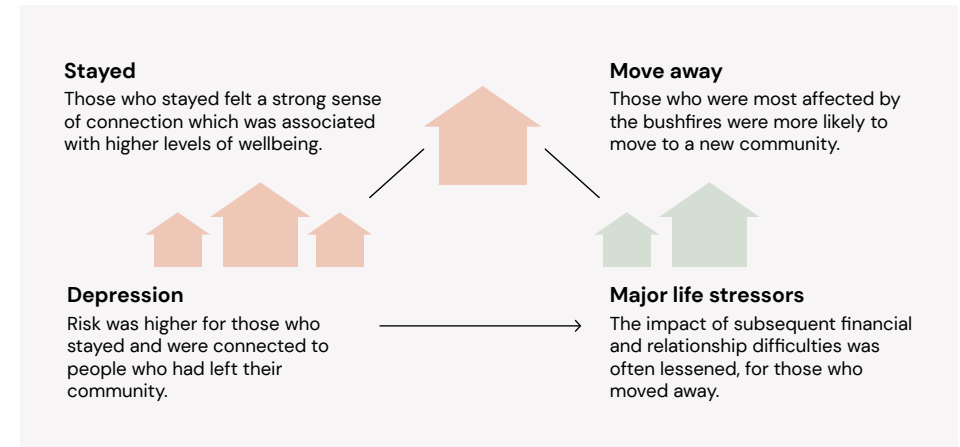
Stayed
Those who stayed felt a strong sense of connection which was associated with higher levels of wellbeing.

Move away
Those who were most affected by the bushfires were more likely to move to a new community.

Depression
Risk was higher for those who stayed and were connected to people who had left their community.

Major life stressors
The impact of subsequent financial and relationship difficulties was often lessened, for those who moved away.